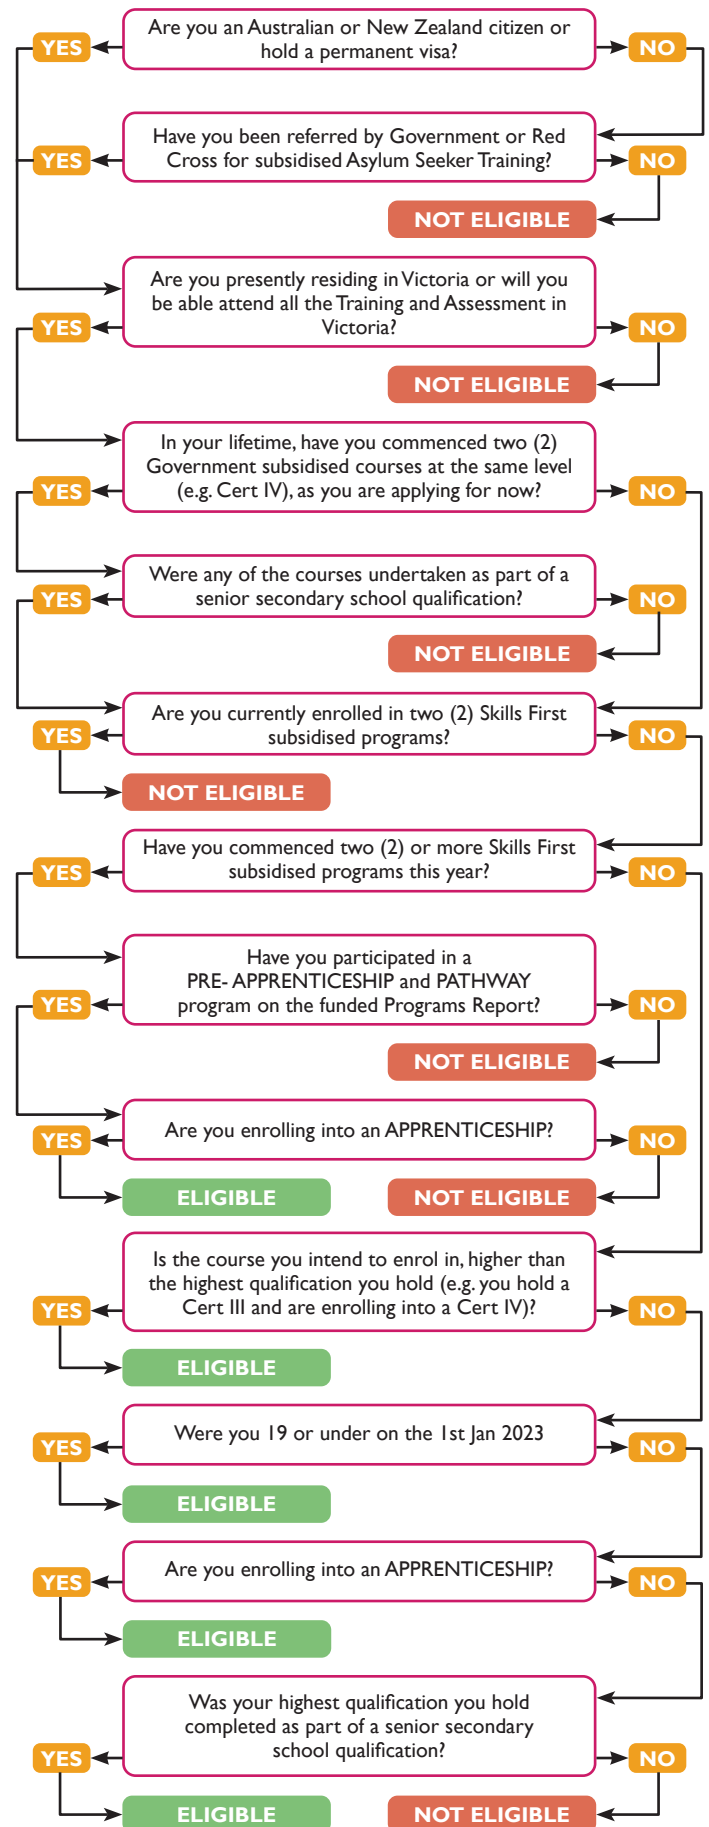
YES Are you an Australian or New Zealand citizen or hold a permanent visa? NO

YES Have you been referred by Government or Red Cross for subsidised Asylum Seeker Training? NO

NOT ELIGIBLE

Are you presently residing in Victoria or will you be able attend all the Training and Assessment in Victoria?

YES NO

NOT ELIGIBLE

In your lifetime, have you commenced two (2) Government subsidised courses at the same level (e.g. Cert IV), as you are applying for now?

YES NO

Were any of the courses undertaken as part of a senior secondary school qualification?

YES NO

NOT ELIGIBLE

Are you currently enrolled in two (2) Skills First subsidised programs?

YES NO

NOT ELIGIBLE

Have you commenced two (2) or more Skills First subsidised programs this year?

YES NO

Have you participated in a PRE- APPRENTICESHIP and PATHWAY program on the funded Programs Report?

YES NO

NOT ELIGIBLE

Are you enrolling into an APPRENTICESHIP?

YES NO

ELIGIBLE NOT ELIGIBLE

Is the course you intend to enrol in, higher than the highest qualification you hold (e.g. you hold a Cert III and are enrolling into a Cert IV)?

YES NO

ELIGIBLE

Were you 19 or under on the 1st Jan 2023

YES NO

ELIGIBLE

Are you enrolling into an APPRENTICESHIP?

YES NO

ELIGIBLE

Was your highest qualification you hold completed as part of a senior secondary school qualification?

YES NO

ELIGIBLE NOT ELIGIBLE